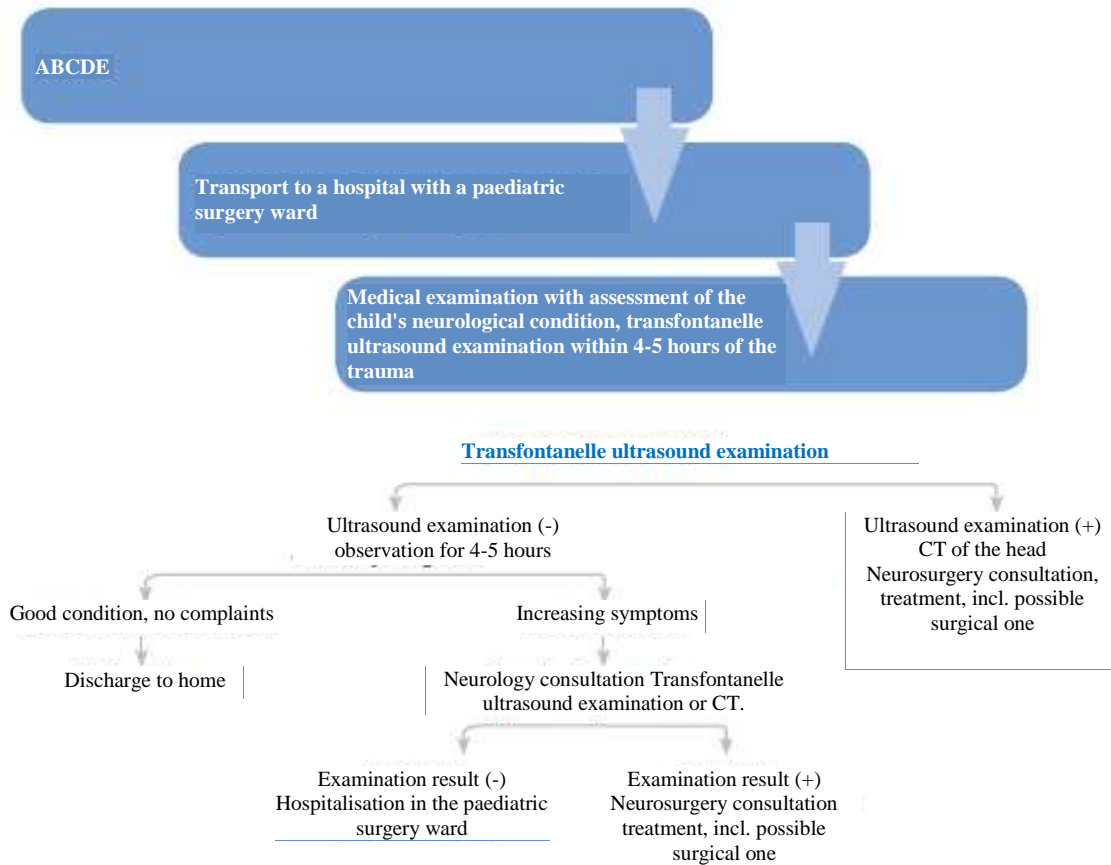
ABCDE

Transport to a hospital with a paediatric surgery ward

Medical examination with assessment of the child's neurological condition, transfontanelle ultrasound examination within 4-5 hours of the trauma

Transfontanelle ultrasound examination

Ultrasound examination (-)
observation for 4-5 hours

Ultrasound examination (+)
CT of the head
Neurosurgery consultation, treatment, incl. possible surgical one

Good condition, no complaints

Increasing symptoms

Discharge to home

Neurology consultation Transfontanelle ultrasound examination or CT.

Examination result (-)
Hospitalisation in the paediatric surgery ward

Examination result (+)
Neurosurgery consultation treatment, incl. possible surgical one